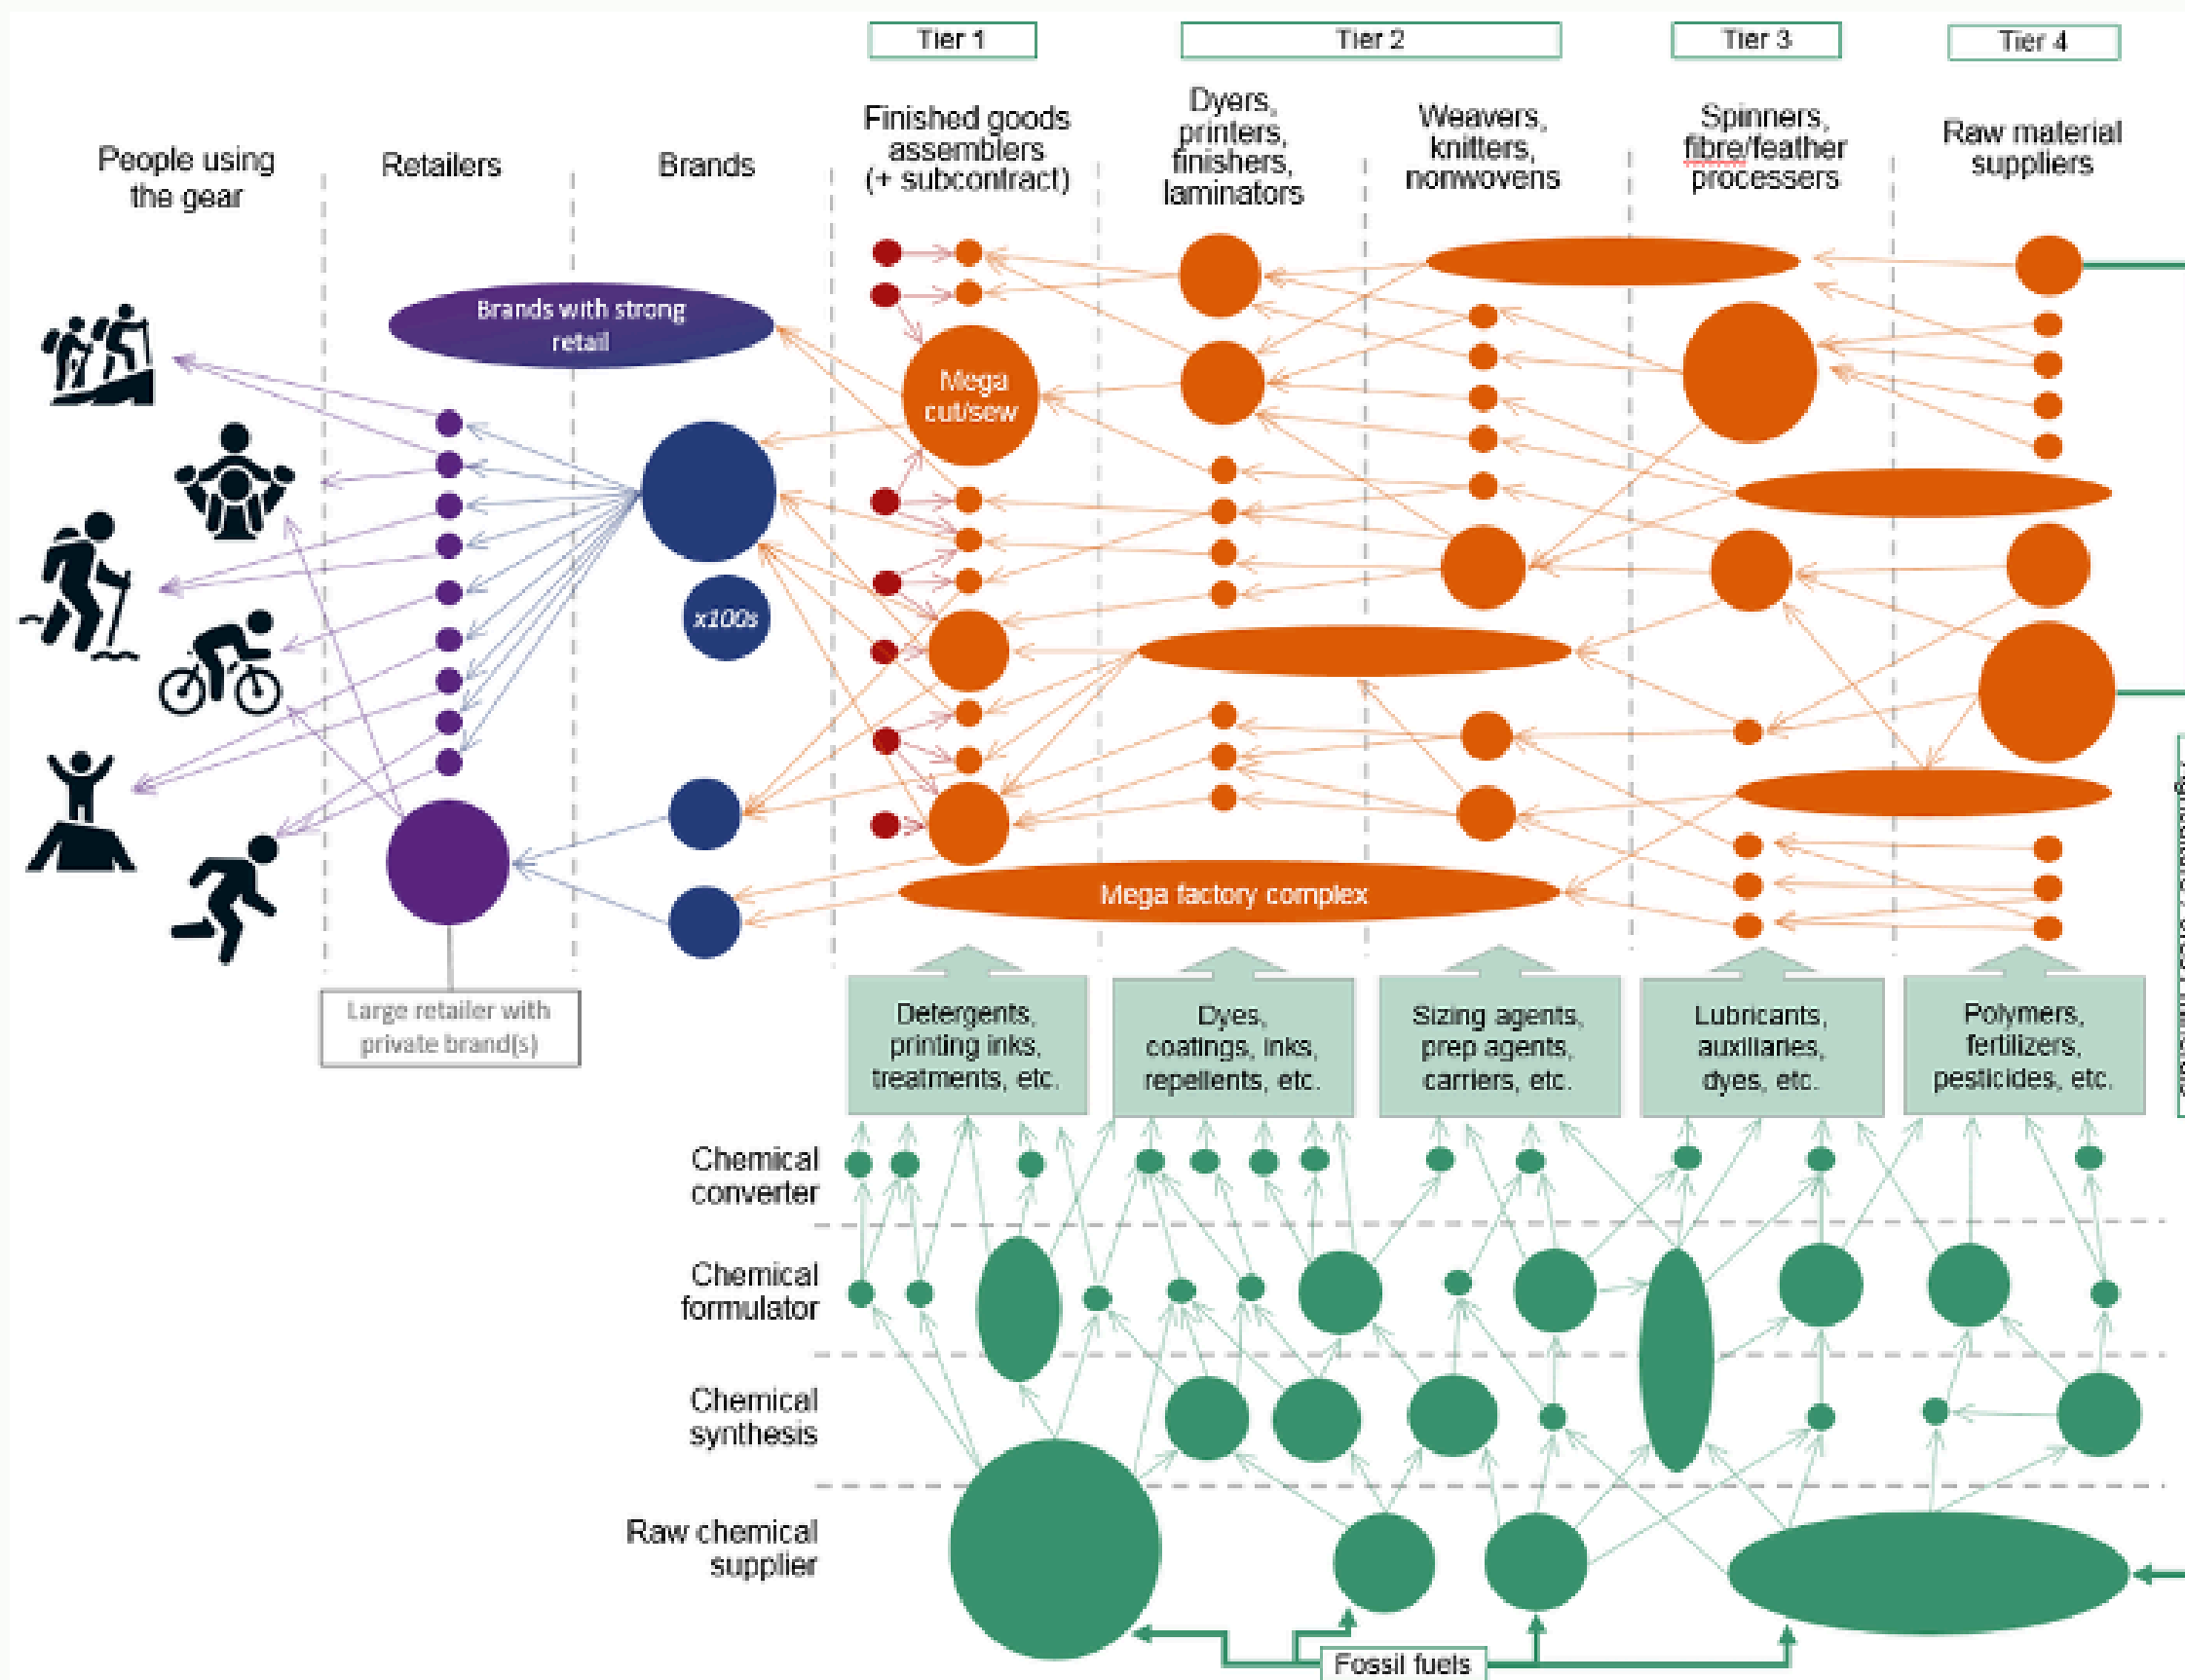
Tier 1

Tier 2

Tier 3

Tier 4

People using the gear

Retailers

Brands

Finished goods assemblers (+ subcontract)

Dyers, printers, finishers, laminators

Weavers, knitters, nonwovens

Spinners, fibre/feather processers

Raw material suppliers

Brands with strong retail

Mega cut/sew

x100s

Mega factory complex

Large retailer with private brand(s)

Detergents, printing inks, treatments, etc.

Dyes, coatings, inks, repellents, etc.

Sizing agents, prep agents, carriers, etc.

Lubricants, auxiliaries, dyes, etc.

Polymers, fertilizers, pesticides, etc.

Chemical converter

Chemical formulator

Chemical synthesis

Raw chemical supplier

Fossil fuels